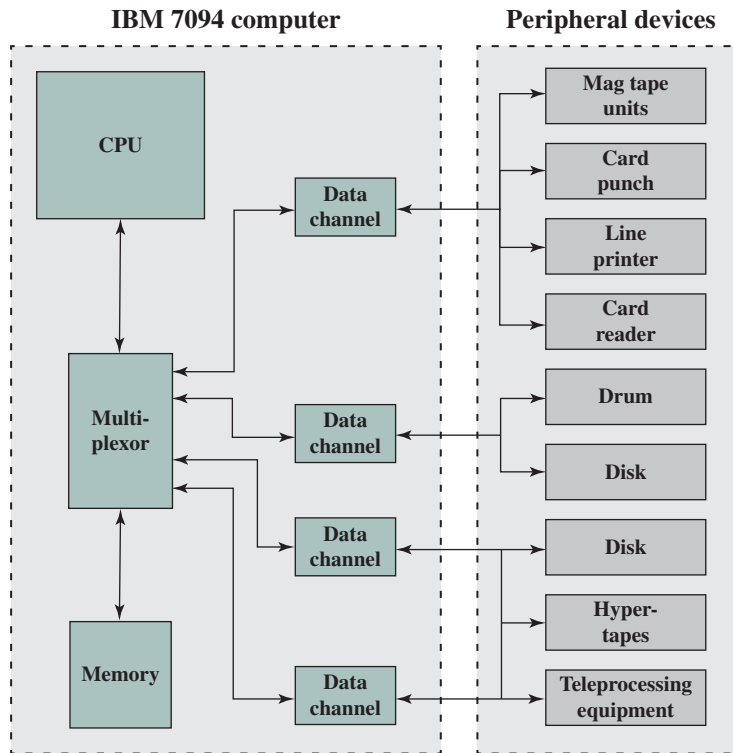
IBM 7094 computer

Peripheral devices

CPU

Multiplexor

Memory

Data channel

Data channel

Data channel

Data channel

Mag tape units

Card punch

Line printer

Card reader

Drum

Disk

Disk

Hypertapes

Teleprocessing equipment